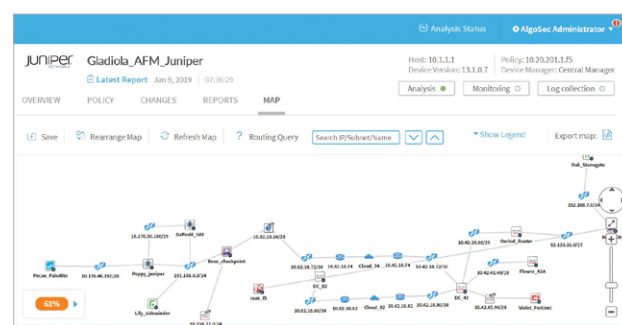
Analysis Status AlgoSec Administrator

JUNIPER Gladiola_AFM_Juniper
Latest Report Jan 9, 2019 07:30:29
Host: 10.1.1.1
Device Version: 13.1.0.7
Policy: 10.20.201.1.J5
Device Manager: Central Manager

OVERVIEW POLICY CHANGES REPORTS MAP

Analysis Monitoring Log collection

Save Rearrange Map Refresh Map ? Routing Query Search IP/Subnet/Name Show Legend Export map:

Oak_Stonegate
202.208.7.0/24
10.176.30.160/29
Daffodil_SRX
15.42.10.16/29
Pecan_PaloAlto
10.176.46.192/24
Poppy_Juniper
192.168.0.0/24
Rose_checkpoint
10.92.18.72/30
10.92.18.74
Cloud_34
10.42.18.74
10.42.18.76/30
10.42.23.60/29
Orchid_Router
52.123.31.0/27
10.42.43.48/29
Flower_ASA
Lily_sidewinder
Iris_F5
DC_02
10.92.18.80/30
10.92.18.82
Cloud_82
10.42.18.82
10.42.18.80/30
DC_42
10.42.45.96/29
Violet_Fortinet
61%